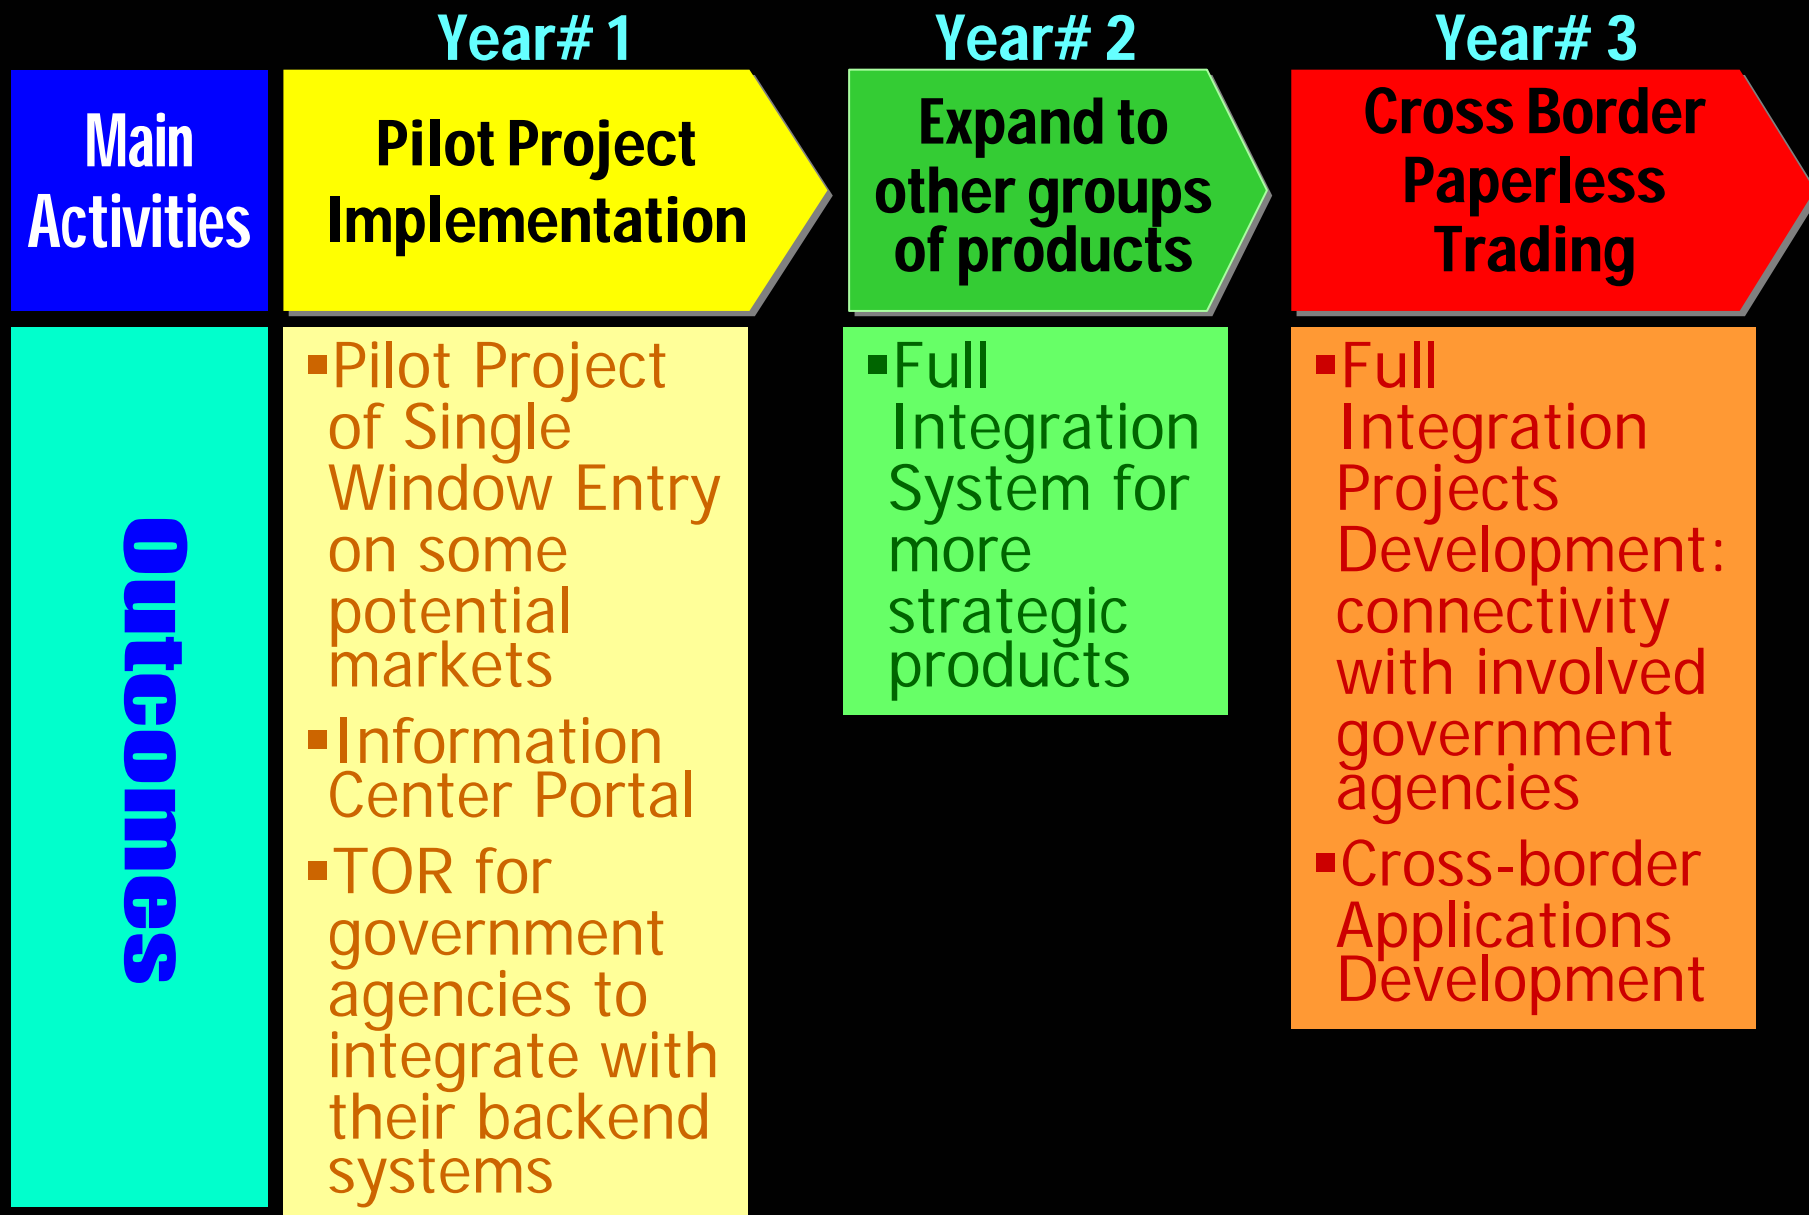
Year# 1

Year# 2

Year# 3

Main Activities

Pilot Project Implementation

Expand to other groups of products

Cross Border Paperless Trading

Outcomes

▪Pilot Project of Single Window Entry on some potential markets

▪Information Center Portal

▪TOR for government agencies to integrate with their backend systems

▪Full Integration System for more strategic products

▪Full Integration Projects Development: connectivity with involved government agencies

▪Cross-border Applications Development